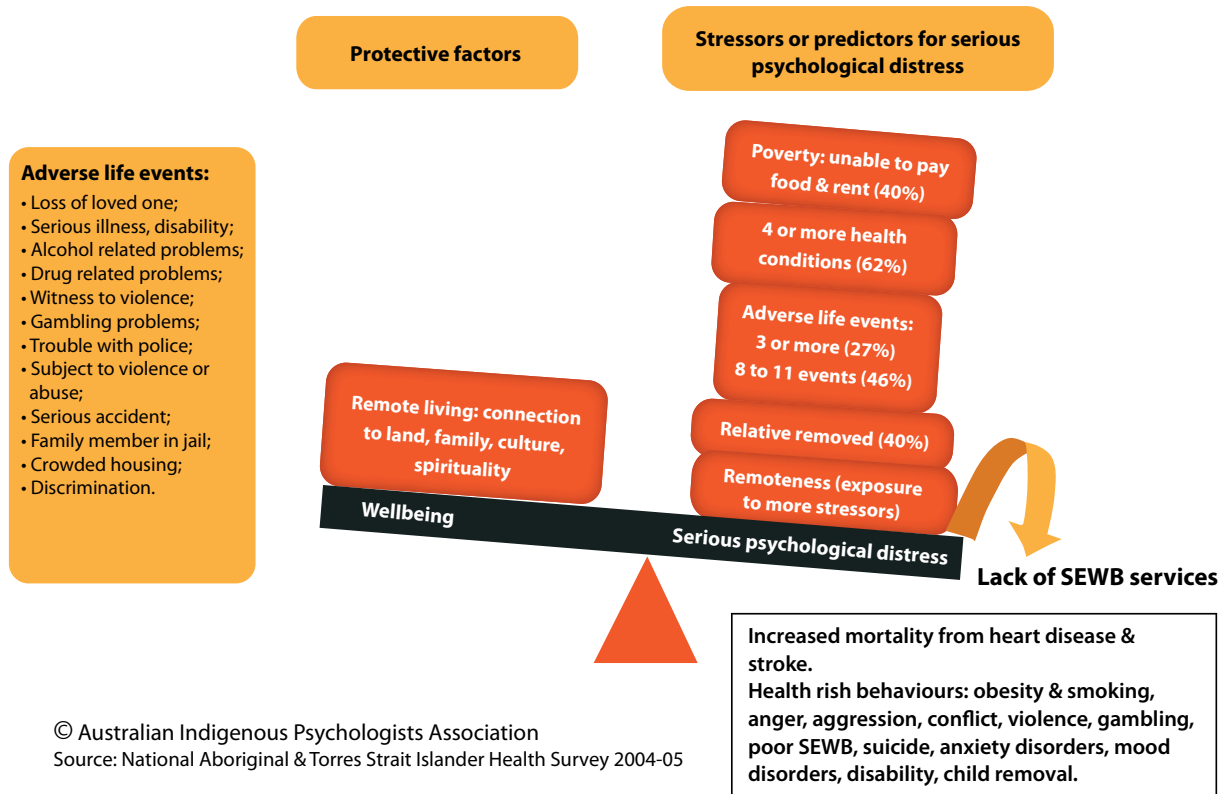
Protective factors

Stressors or predictors for serious psychological distress

Adverse life events:
• Loss of loved one;
• Serious illness, disability;
• Alcohol related problems;
• Drug related problems;
• Witness to violence;
• Gambling problems;
• Trouble with police;
• Subject to violence or abuse;
• Serious accident;
• Family member in jail;
• Crowded housing;
• Discrimination.

Poverty: unable to pay food & rent (40%)

4 or more health conditions (62%)

Adverse life events: 3 or more (27%) 8 to 11 events (46%)

Relative removed (40%)

Remoteness (exposure to more stressors)

Remote living: connection to land, family, culture, spirituality

Wellbeing

Serious psychological distress

Lack of SEWB services

Increased mortality from heart disease & stroke.
Health rish behaviours: obesity & smoking, anger, aggression, conflict, violence, gambling, poor SEWB, suicide, anxiety disorders, mood disorders, disability, child removal.

© Australian Indigenous Psychologists Association
Source: National Aboriginal & Torres Strait Islander Health Survey 2004-05